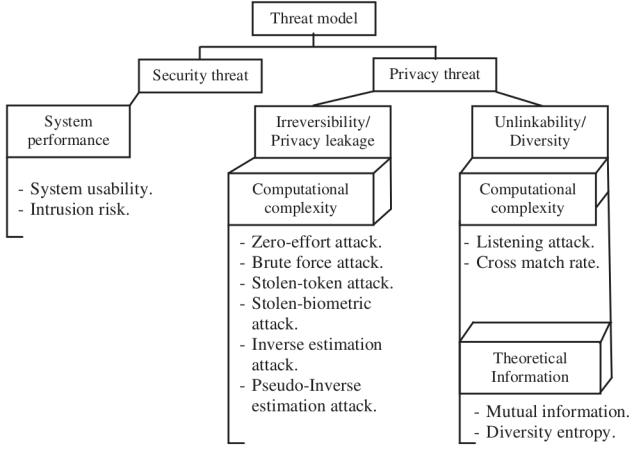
Threat model

Security threat

Privacy threat

System performance

- System usability.
- Intrusion risk.

Irreversibility/ Privacy leakage

Computational complexity

- Zero-effort attack.
- Brute force attack.
- Stolen-token attack.
- Stolen-biometric attack.
- Inverse estimation attack.
- Pseudo-Inverse estimation attack.

Unlinkability/ Diversity

Computational complexity

- Listening attack.
- Cross match rate.

Theoretical Information

- Mutual information.
- Diversity entropy.